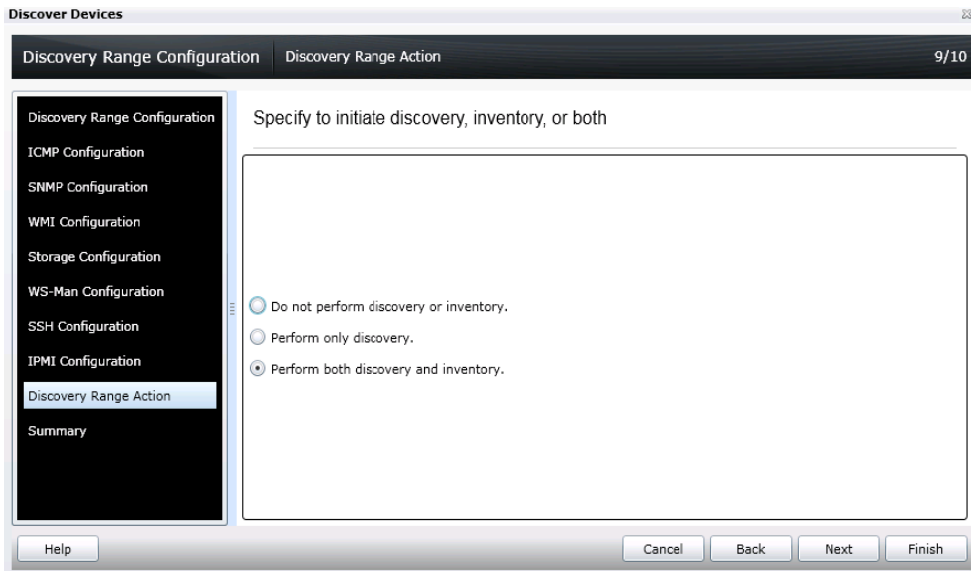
Discover Devices

Discovery Range Configuration | Discovery Range Action | 9/10

Discovery Range Configuration
ICMP Configuration
SNMP Configuration
WMI Configuration
Storage Configuration
WS-Man Configuration
SSH Configuration
IPMI Configuration
Discovery Range Action
Summary

Specify to initiate discovery, inventory, or both

Do not perform discovery or inventory.
Perform only discovery.
Perform both discovery and inventory.

Help
Cancel
Back
Next
Finish